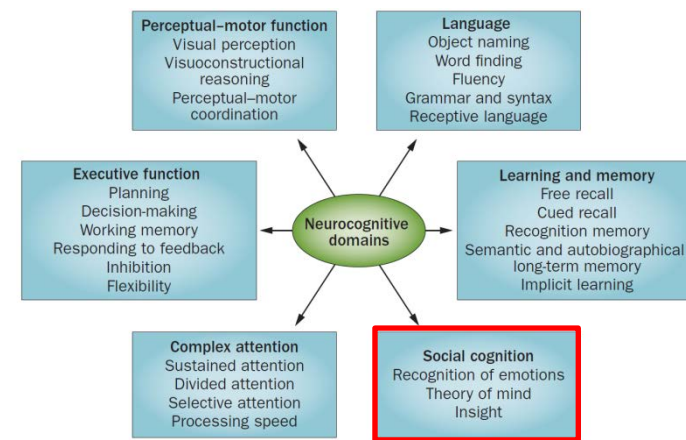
Perceptual–motor function
Visual perception
Visuoconstructional reasoning
Perceptual–motor coordination

Language
Object naming
Word finding
Fluency
Grammar and syntax
Receptive language

Executive function
Planning
Decision-making
Working memory
Responding to feedback
Inhibition
Flexibility

Neurocognitive domains

Learning and memory
Free recall
Cued recall
Recognition memory
Semantic and autobiographical long-term memory
Implicit learning

Complex attention
Sustained attention
Divided attention
Selective attention
Processing speed

Social cognition
Recognition of emotions
Theory of mind
Insight